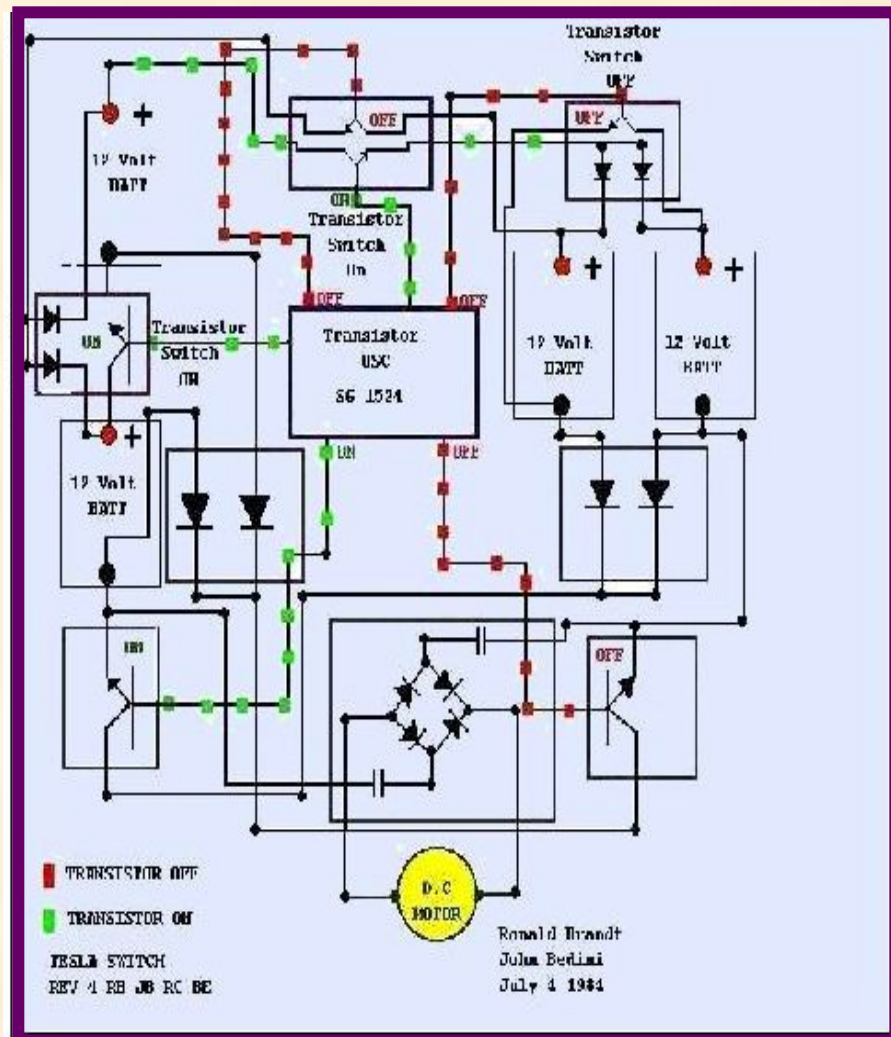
Transistor Switch OFF

OFF

OFF

+

12 Volt BATT

ON

Transistor Switch On

OFF

OFF

+

+

ON

Transistor Switch ON

Transistor OSC SG 1524

12 Volt BATT

12 Volt BATT

+

12 Volt BATT

ON

OFF

ON

OFF

D.C MOTOR

TRANSISTOR OFF

TRANSISTOR ON

TESLA SWITCH
REV 4 RB JB RC BE

Ronald Brandt
John Bedini
July 4 1984